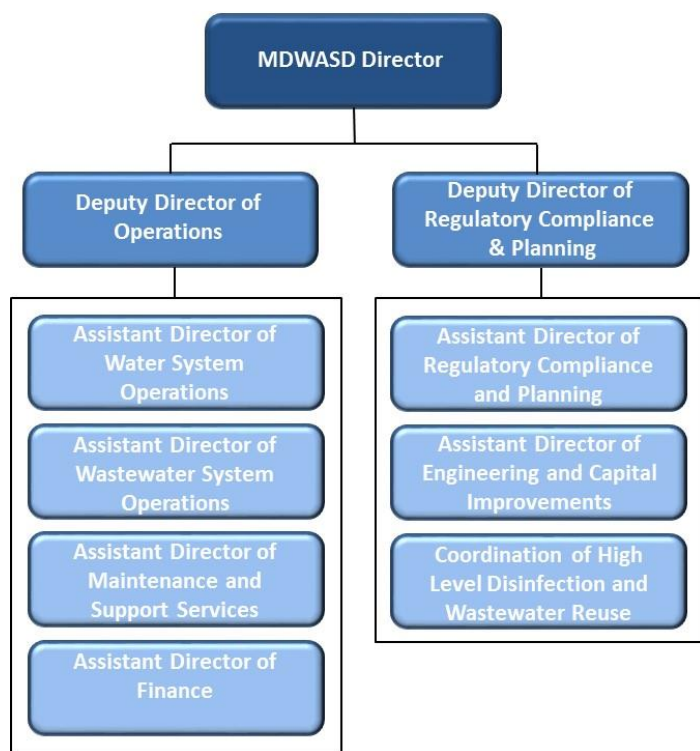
MDWASD Director

Deputy Director of Operations

Assistant Director of Water System Operations

Assistant Director of Wastewater System Operations

Assistant Director of Maintenance and Support Services

Assistant Director of Finance

Deputy Director of Regulatory Compliance & Planning

Assistant Director of Regulatory Compliance and Planning

Assistant Director of Engineering and Capital Improvements

Coordination of High Level Disinfection and Wastewater Reuse